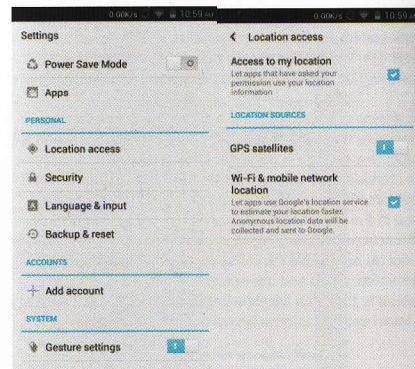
0.00K/s 10:59

Settings

Power Save Mode

Apps

PERSONAL

Location access

Security

Language & input

Backup & reset

ACCOUNTS

+ Add account

SYSTEM

Gesture settings

0.00K/s 10:59

Location access

Access to my location
Let apps that have asked your permission use your location information

LOCATION SOURCES

GPS satellites

Wi-Fi & mobile network location
Let apps use Google's location service to estimate your location faster. Anonymous location data will be collected and sent to Google.